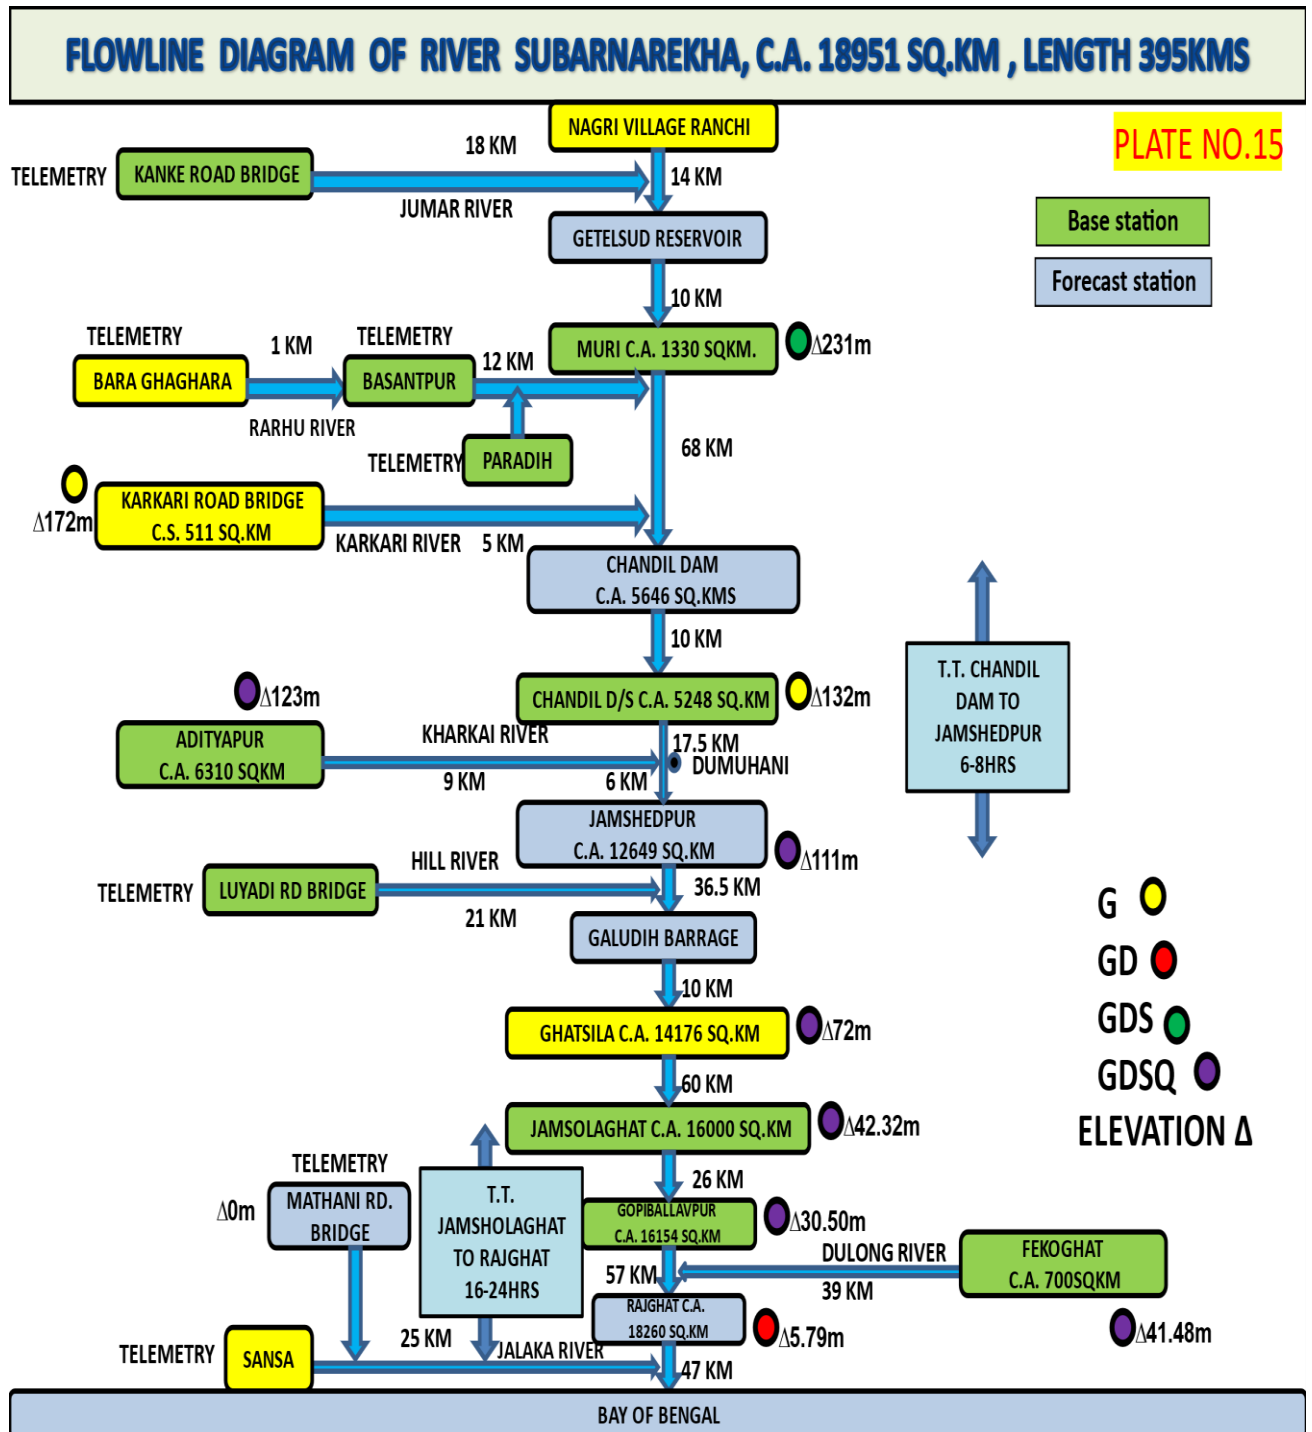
FLOWLINE DIAGRAM OF RIVER SUBARNAREKHA, C.A. 18951 SQ.KM , LENGTH 395KMS

PLATE NO.15

Base station
Forecast station

NAGRI VILLAGE RANCHI
18 KM
TELEMETRY KANKE ROAD BRIDGE
14 KM
JUMAR RIVER
GETELSUD RESERVOIR
10 KM
MURI C.A. 1330 SQKM. Δ231m
TELEMETRY
1 KM
TELEMETRY
BARA GHAGHARA
BASANTPUR
12 KM
RARHU RIVER
TELEMETRY PARADIH
68 KM
Δ172m
KARKARI ROAD BRIDGE C.S. 511 SQ.KM
KARKARI RIVER 5 KM
CHANDIL DAM C.A. 5646 SQ.KMS
10 KM
Δ123m
CHANDIL D/S C.A. 5248 SQ.KM Δ132m
T.T. CHANDIL DAM TO JAMSHEDPUR 6-8HRS
ADITYAPUR C.A. 6310 SQKM
KHARKAI RIVER
17.5 KM
DUMUHANI
9 KM
6 KM
JAMSHEDPUR C.A. 12649 SQ.KM Δ111m
HILL RIVER
TELEMETRY LUYADI RD BRIDGE
36.5 KM
21 KM
GALUDIH BARRAGE
10 KM
G
GD
GDS
GDSQ
ELEVATION Δ
GHATSILA C.A. 14176 SQ.KM Δ72m
60 KM
JAMSOLAGHAT C.A. 16000 SQ.KM Δ42.32m
TELEMETRY
26 KM
Δ0m
MATHANI RD. BRIDGE
T.T. JAMSHOLAGHAT TO RAJGHAT 16-24HRS
GOPIBALLAVPUR C.A. 16154 SQ.KM Δ30.50m
DULONG RIVER
FEKOGHAT C.A. 700SQKM
57 KM
39 KM
RAJGHAT C.A. 18260 SQ.KM Δ5.79m
Δ41.48m
25 KM
JALAKA RIVER
TELEMETRY SANSA
47 KM
BAY OF BENGAL